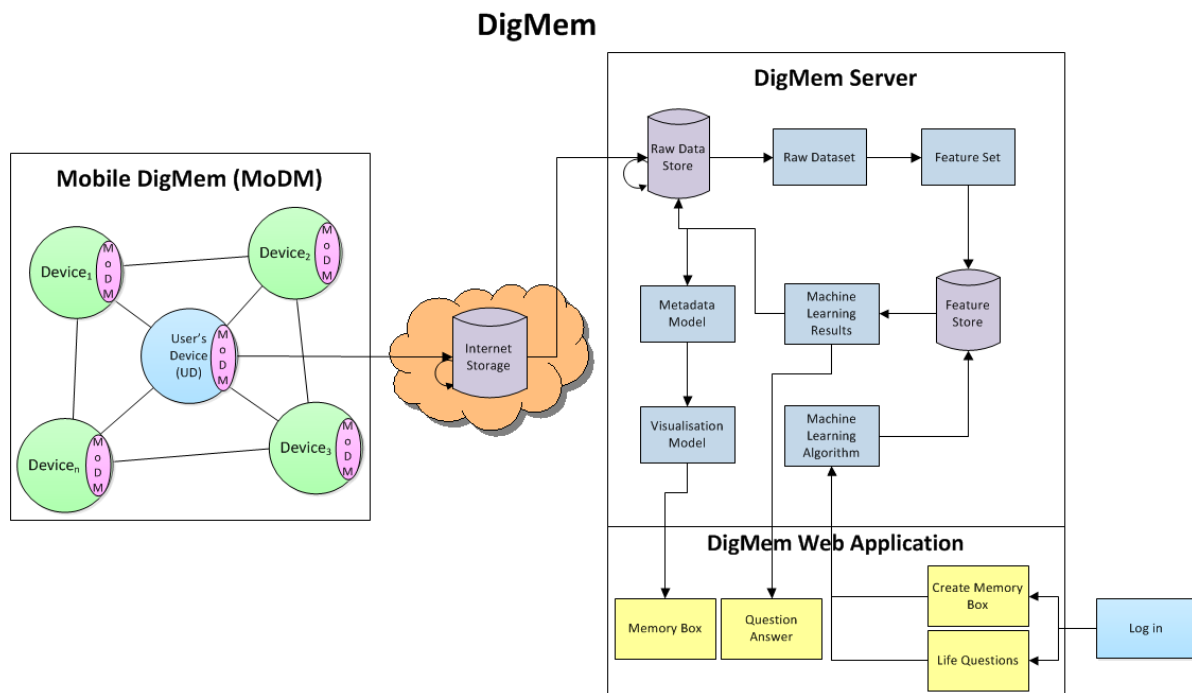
DigMem

Mobile DigMem (MoDM)

Device$_1$ MoDM

Device$_2$ MoDM

User's Device (UD) MoDM

Device$_n$ MoDM

Device$_3$ MoDM

Internet Storage

DigMem Server

Raw Data Store

Raw Dataset

Feature Set

Metadata Model

Machine Learning Results

Feature Store

Visualisation Model

Machine Learning Algorithm

DigMem Web Application

Memory Box

Question Answer

Create Memory Box

Life Questions

Log in